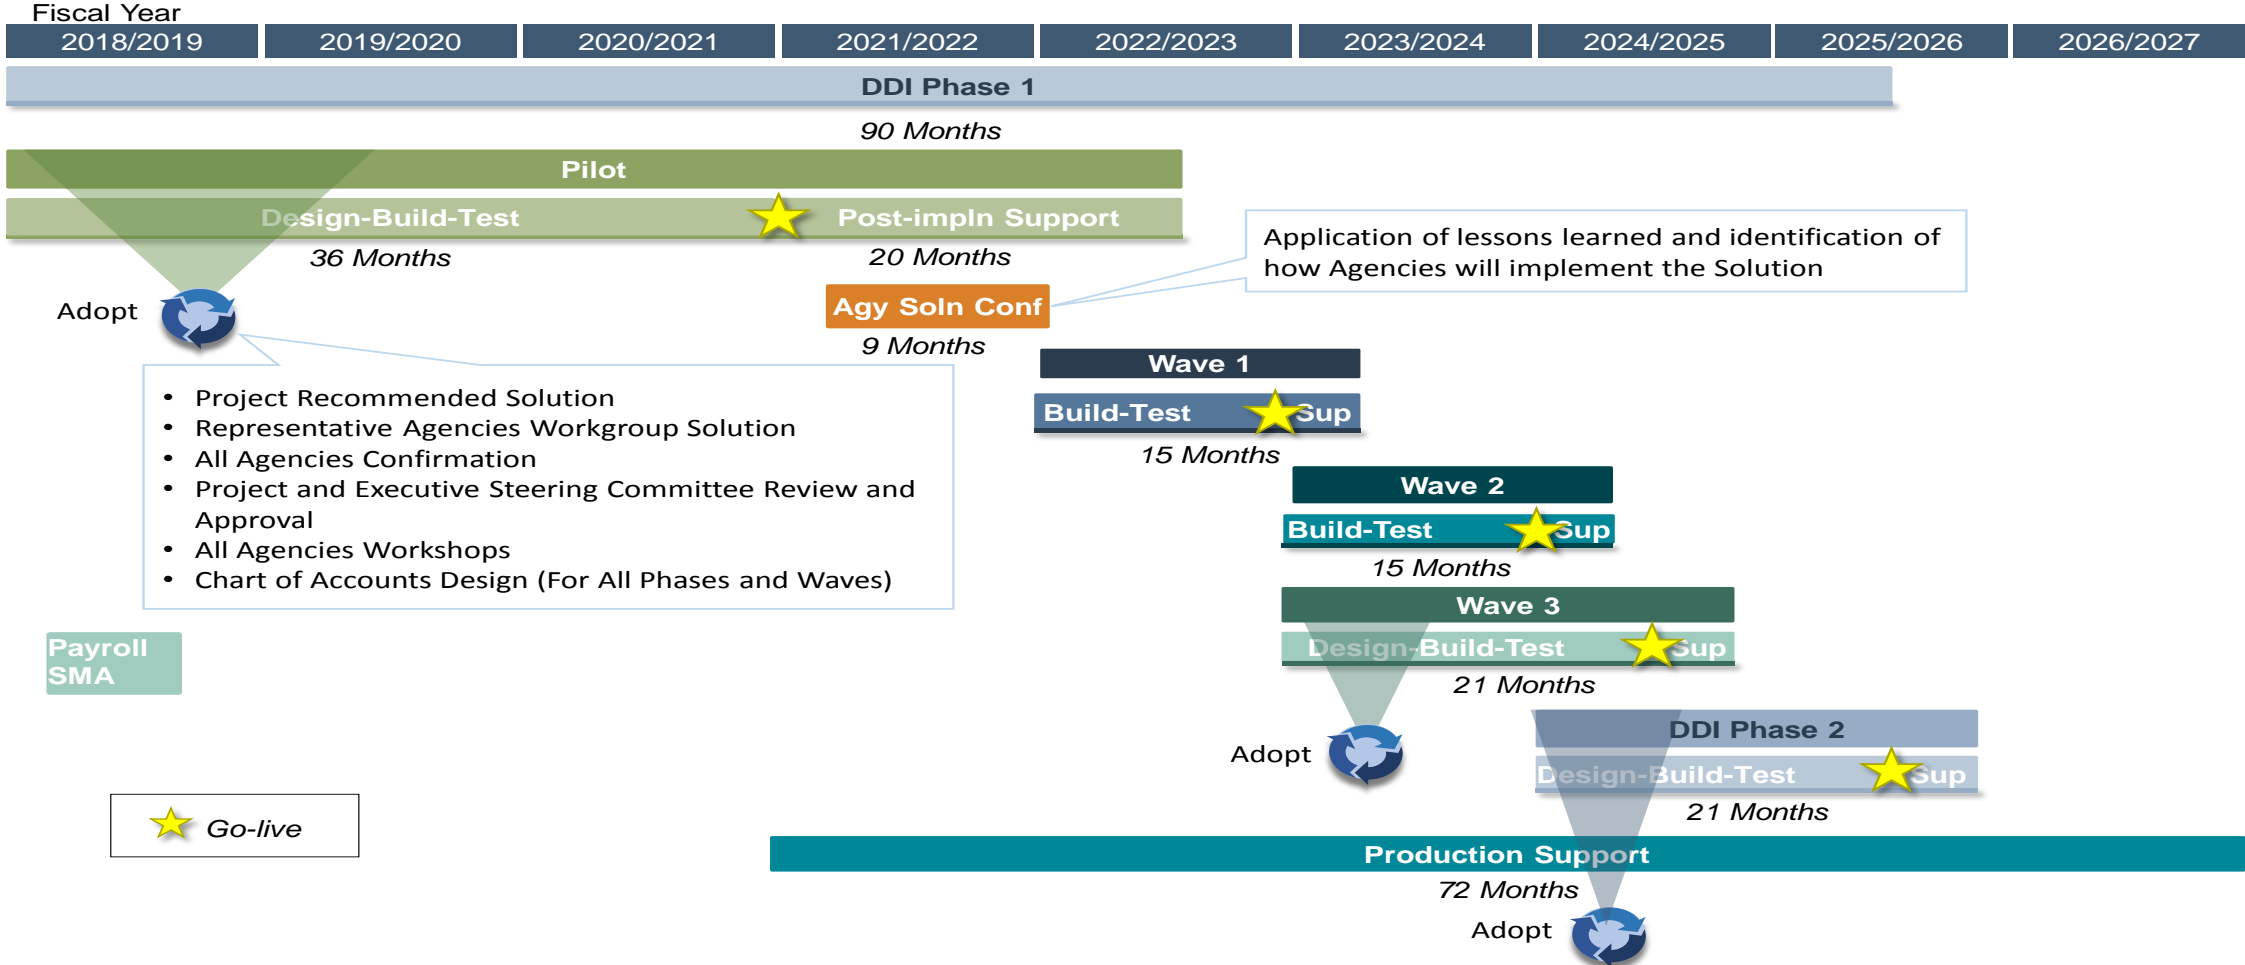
Fiscal Year

| 2018/2019 | 2019/2020 | 2020/2021 | 2021/2022 | 2022/2023 | 2023/2024 | 2024/2025 | 2025/2026 | 2026/2027 |
|---|---|---|---|---|---|---|---|---|

DDI Phase 1

90 Months

Pilot

Design-Build-Test

Post-impln Support

36 Months

20 Months

Application of lessons learned and identification of how Agencies will implement the Solution

Adopt

Agy Soln Conf

9 Months

- Project Recommended Solution
- Representative Agencies Workgroup Solution
- All Agencies Confirmation
- Project and Executive Steering Committee Review and Approval
- All Agencies Workshops
- Chart of Accounts Design (For All Phases and Waves)

Wave 1

Build-Test

Sup

15 Months

Wave 2

Build-Test

Sup

15 Months

Wave 3

Design-Build-Test

Sup

21 Months

Payroll SMA

Adopt

DDI Phase 2

Design-Build-Test

Sup

21 Months

Go-live

Production Support

72 Months

Adopt